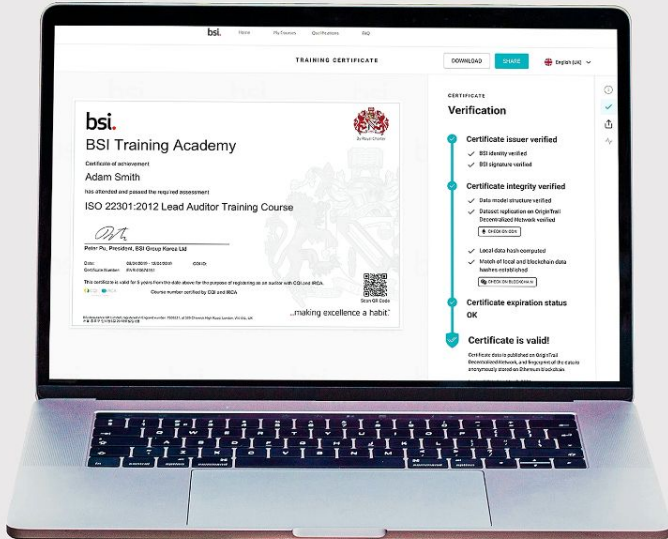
bsi. Home My Trainings Qualifications FAQ

TRAINING CERTIFICATE

DOWNLOAD SHARE English (US)

bsi.

BSI Training Academy

Certificate of achievement

Adam Smith

has attended and passed the required assessment

ISO 22301:2012 Lead Auditor Training Course

Peter Pu, President, BSI Group Korea Ltd

Date: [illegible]
Certificate Number: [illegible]

This certificate is valid for 5 years from the date above for the purpose of registering as an auditor with CQI and IRCA.

Course number certified by CQI and IRCA

Scan QR Code

...making excellence a habit.™

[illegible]

CERTIFICATE

Verification

Certificate issuer verified

BSI identity verified

BSI signature verified

Certificate integrity verified

Data model structure verified

Dataset replication on OriginTrail Decentralized Network verified

CHECK ON ODN

Local data hash computed

Match of local and blockchain data hashes established

CHECK ON BLOCKCHAIN

Certificate expiration status

OK

Certificate is valid!

Certificate data is published on OriginTrail Decentralized Network, and fingerprint of the data is anonymously stored on Ethereum blockchain.